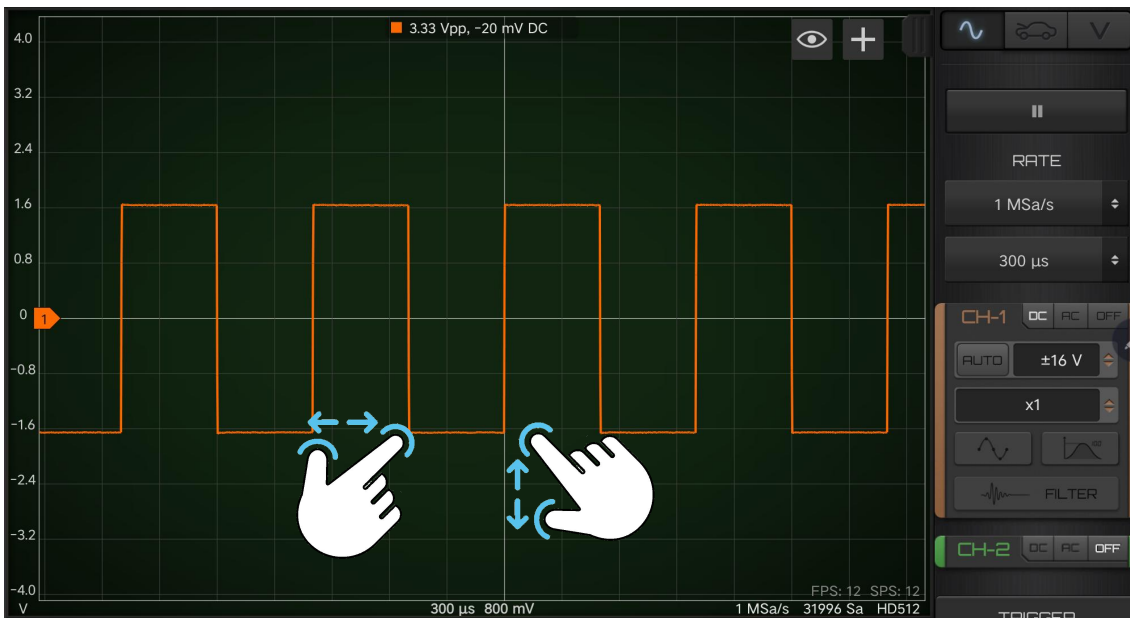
3.33 Vpp, -20 mV DC

4.0
3.2
2.4
1.6
0.8
0
1
-0.8
-1.6
-2.4
-3.2
-4.0
V

FPS: 12 SPS: 12
300 µs 800 mV
1 MSa/s 31996 Sa HD512

RATE
1 MSa/s
300 µs
CH-1 DC AC OFF
AUTO ±16 V
x1
FILTER
CH-2 DC AC OFF
TRIGGER